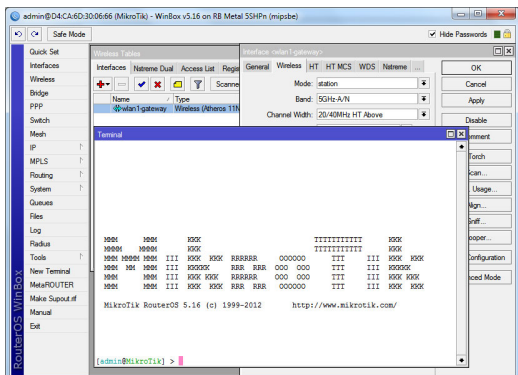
admin@D4:CA:6D:30:66:66 (MikroTik) - WinBox v5.16 on RB Metal 5SHPn (mipsbe)

Safe Mode

Hide Passwords

Quick Set
Interfaces
Wireless
Bridge
PPP
Switch
Mesh
IP
MPLS
Routing
System
Queues
Files
Log
Radius
Tools
New Terminal
MetaROUTER
Make Supout.rif
Manual
Exit

RouterOS WinBox

Wireless Tables

Interfaces | Nstreme Dual | Access List | Regi

Scanne

Name | Type
wlan1-gateway | Wireless (Atheros 11N

Interface <wlan1-gateway>

General | Wireless | HT | HT MCS | WDS | Nstreme | ...

Mode: station
Band: 5GHz-A/N
Channel Width: 20/40MHz HT Above

OK
Cancel
Apply
Disable
omment
Torch
can...
Usage...
lign...
Sniff...
nooper...
onfiguration
nced Mode

Terminal

MMM      MMM       KKK                          TTTTTTTTTTT      KKK
MMMM    MMMM       KKK                          TTTTTTTTTTT      KKK
MMM MMMM MMM  III  KKK  KKK  RRRRRR     OOOOOO      TTT     III  KKK  KKK
MMM  MM  MMM  III  KKKKK     RRR  RRR  OOO  OOO     TTT     III  KKKKK
MMM      MMM  III  KKK KKK   RRRRRR    OOO  OOO     TTT     III  KKK KKK
MMM      MMM  III  KKK  KKK  RRR  RRR   OOOOOO      TTT     III  KKK  KKK

MikroTik RouterOS 5.16 (c) 1999-2012       http://www.mikrotik.com/

[admin@MikroTik] >